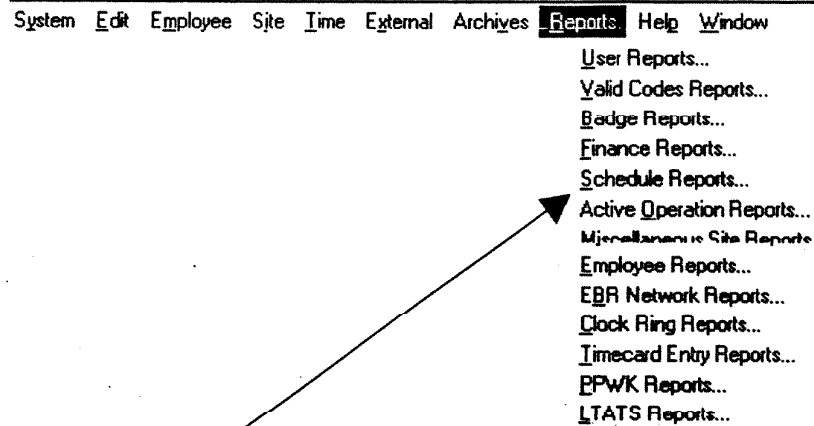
System Edit Employee Site Time External Archives Reports Help Window

User Reports...
Valid Codes Reports...
Badge Reports...
Finance Reports...
Schedule Reports...
Active Operation Reports...
Miscellaneous Site Reports
Employee Reports...
EBR Network Reports...
Clock Ring Reports...
Timecard Entry Reports...
PPWK Reports...
LTATS Reports...